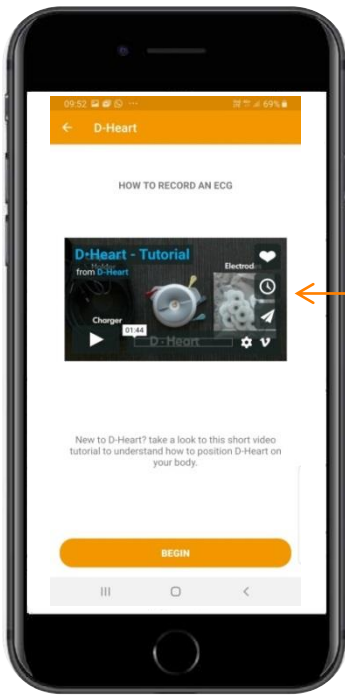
09:52 ... 69%

D-Heart

HOW TO RECORD AN ECG

D-Heart - Tutorial
from D-Heart
Electrod
Charger
01:44
D-Heart

New to D-Heart? take a look to this short video tutorial to understand how to position D-Heart on your body.

BEGIN